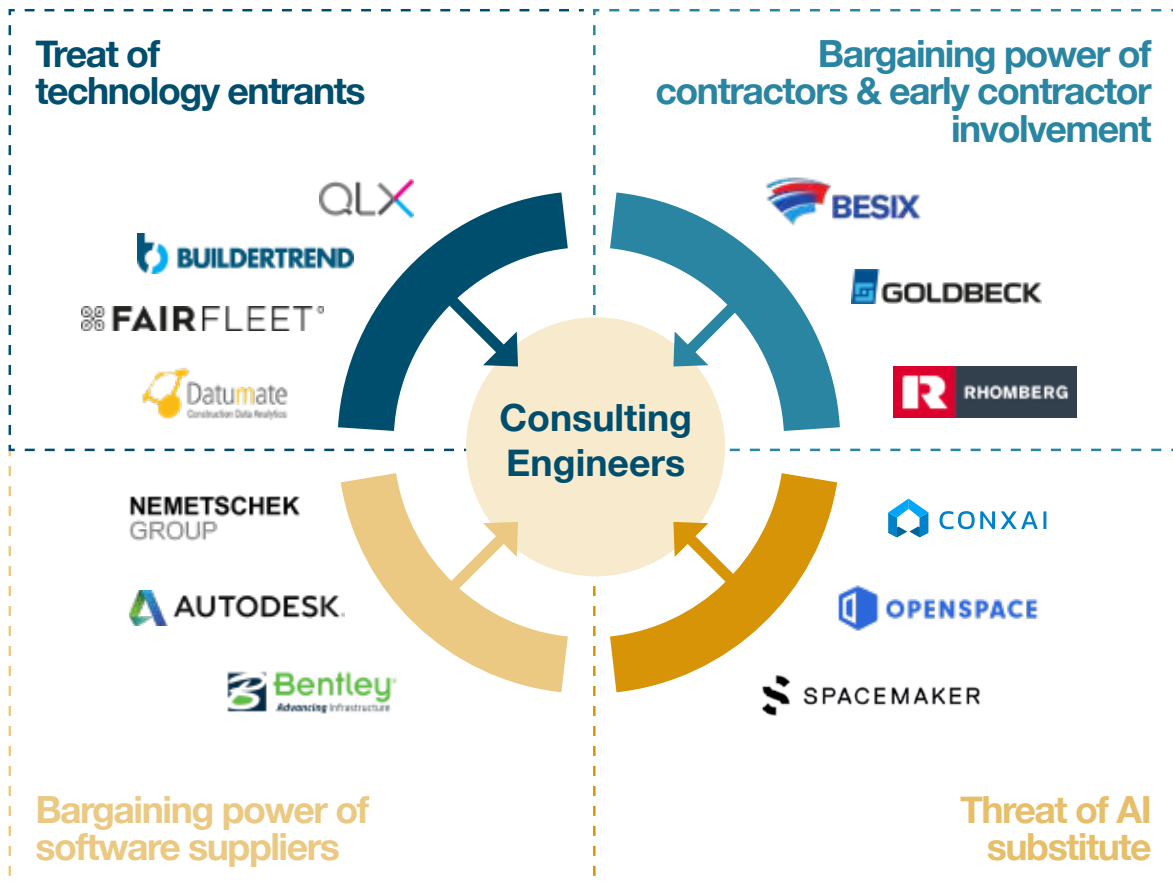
Treat of technology entrants

QLX

BUILDERTREND

FAIRFLEET

Datumate
Construction Data Analytics

Bargaining power of contractors & early contractor involvement

BESIX

GOLDBECK

RHOMBERG

Consulting Engineers

NEMETSCHEK GROUP

AUTODESK.

Bentley
Advancing Infrastructure

CONXAI

OPENSPACE

SPACEMAKER

Bargaining power of software suppliers

Threat of AI substitute